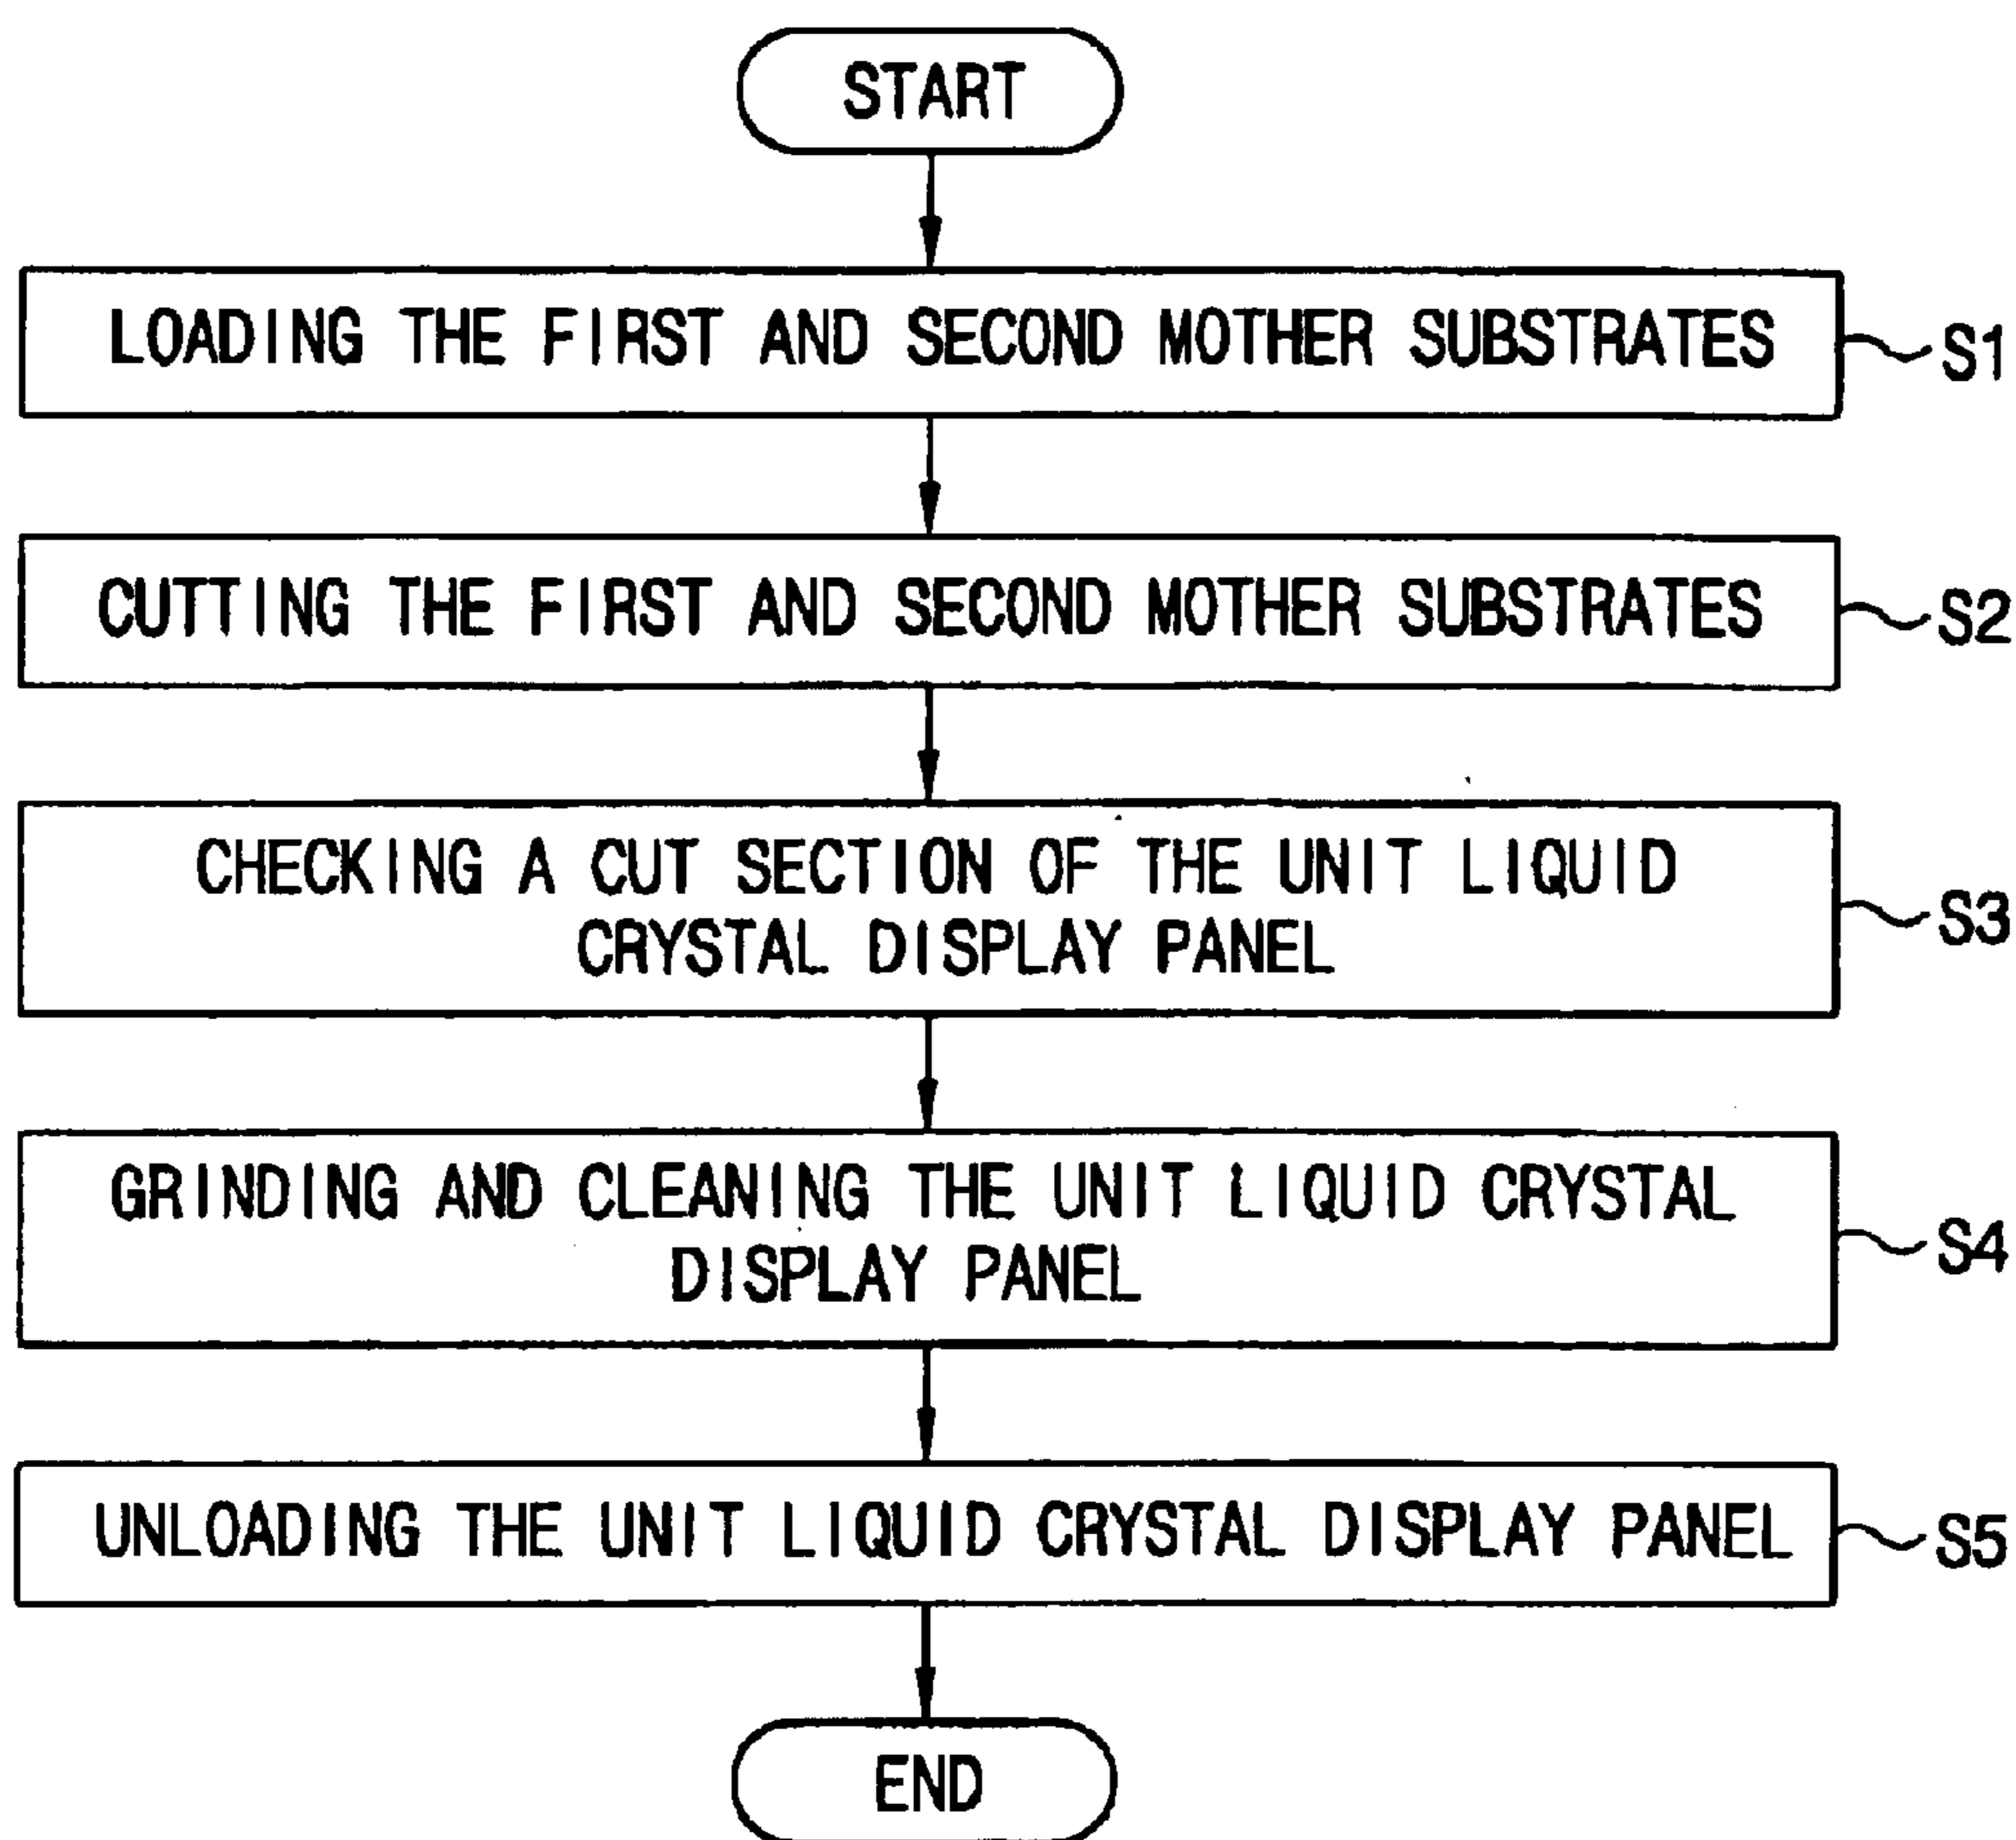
START

LOADING THE FIRST AND SECOND MOTHER SUBSTRATES

S1

CUTTING THE FIRST AND SECOND MOTHER SUBSTRATES

S2

CHECKING A CUT SECTION OF THE UNIT LIQUID CRYSTAL DISPLAY PANEL

S3

GRINDING AND CLEANING THE UNIT LIQUID CRYSTAL DISPLAY PANEL

S4

UNLOADING THE UNIT LIQUID CRYSTAL DISPLAY PANEL

S5

END